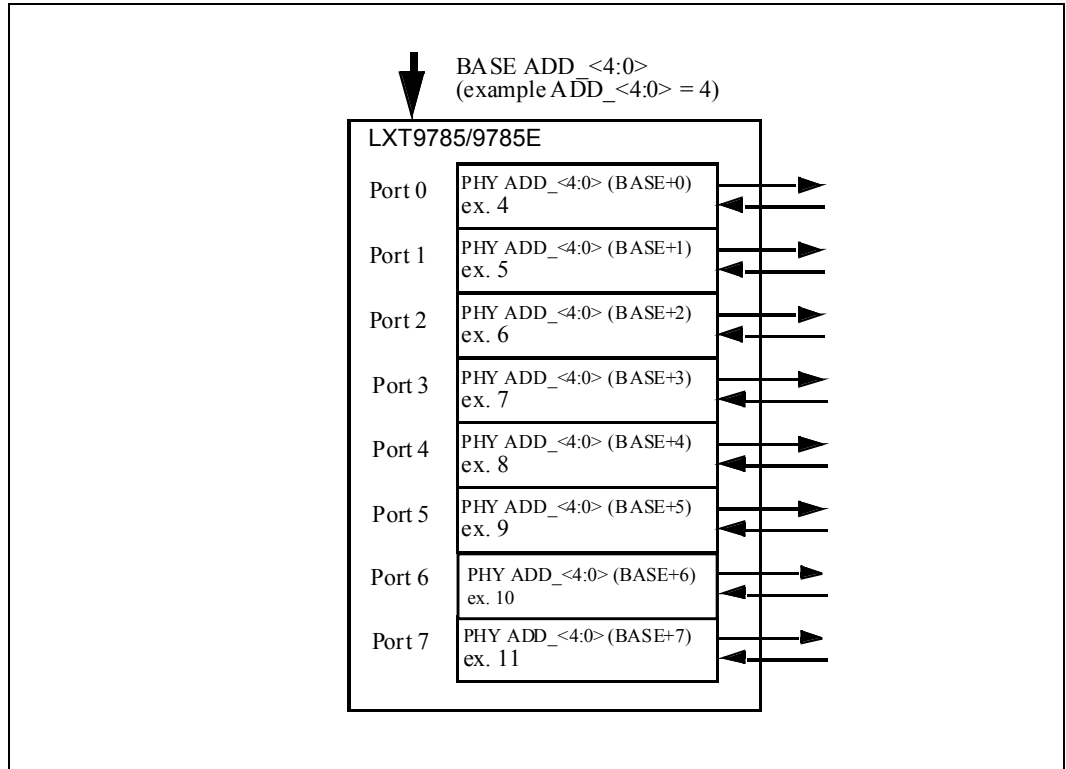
BASE ADD_<4:0>
(example ADD_<4:0> = 4)

LXT9785/9785E

Port 0
PHY ADD_<4:0> (BASE+0)
ex. 4

Port 1
PHY ADD_<4:0> (BASE+1)
ex. 5

Port 2
PHY ADD_<4:0> (BASE+2)
ex. 6

Port 3
PHY ADD_<4:0> (BASE+3)
ex. 7

Port 4
PHY ADD_<4:0> (BASE+4)
ex. 8

Port 5
PHY ADD_<4:0> (BASE+5)
ex. 9

Port 6
PHY ADD_<4:0> (BASE+6)
ex. 10

Port 7
PHY ADD_<4:0> (BASE+7)
ex. 11